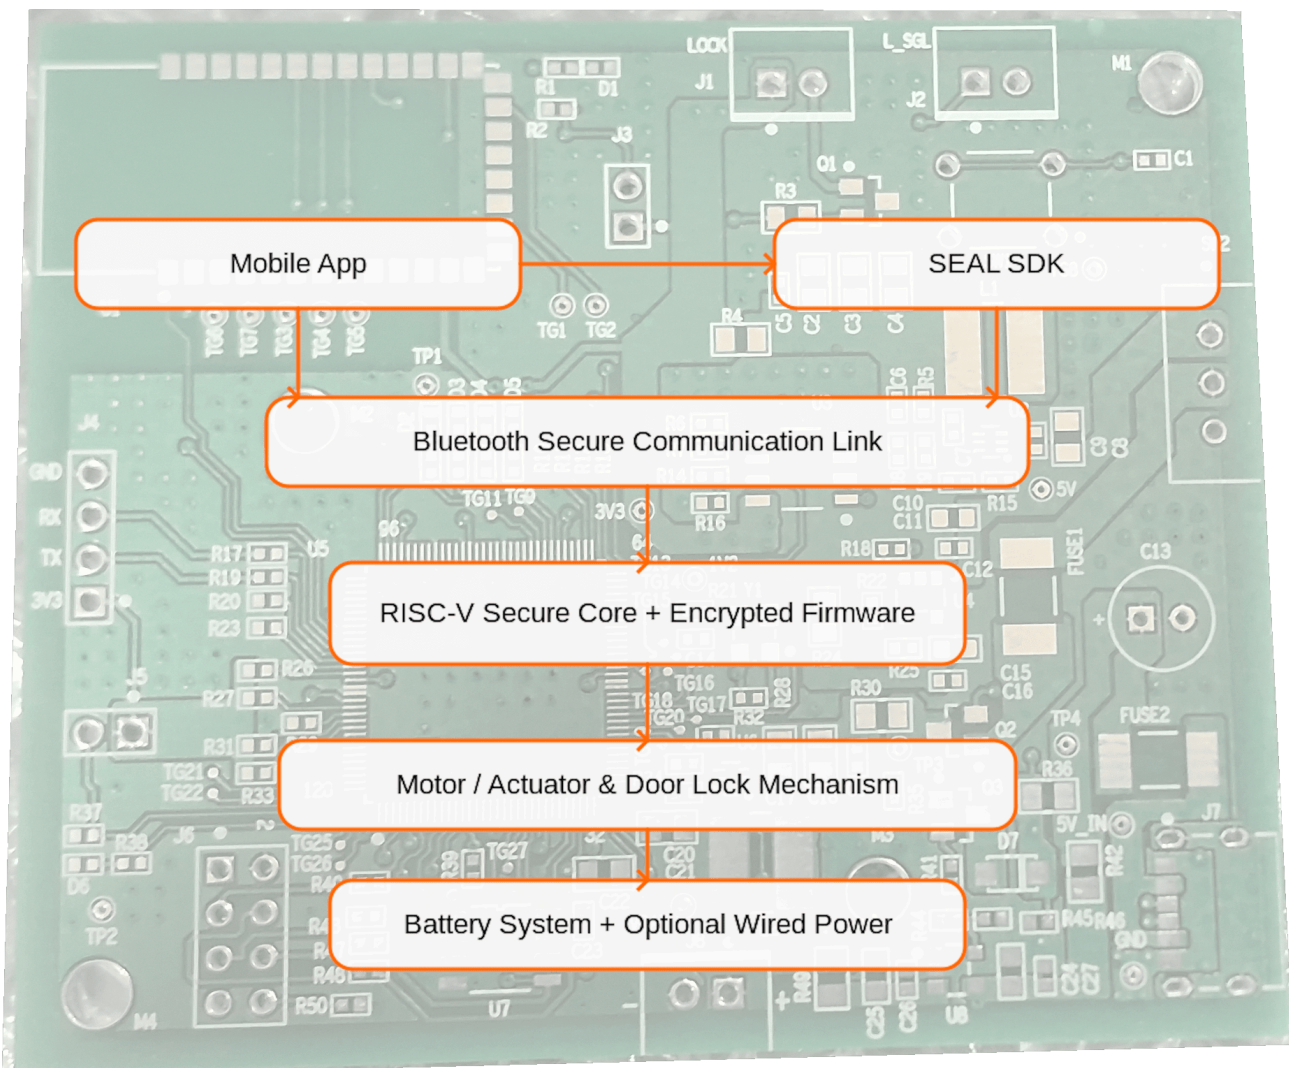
LOCK
L_SGL
J1
J2
M1
R1
D1
R2
J3
Q1
C1
R3
Mobile App
SEAL SDK
TG1
TG2
R4
C5
C2
C3
C4
TG6
TG7
TG3
TG4
TG5
TP1
J4
Bluetooth Secure Communication Link
GND
RX
TX
3V3
TG11
TG9
3V3
R16
C10
C11
R15
5V
R17
R19
R20
R23
U5
R18
C12
FUSE1
C13
RISC-V Secure Core + Encrypted Firmware
R26
R27
J5
TG16
TG18
TG17
TG20
R32
R28
R30
R25
C15
C16
TP4
FUSE2
Q2
R31
TG21
TG22
R33
Motor / Actuator & Door Lock Mechanism
R36
Q3
R37
R38
J6
D6
TG25
TG26
TG27
R39
C20
C21
5V_IN
D7
J7
R42
TP2
Battery System + Optional Wired Power
R45
R46
GND
R48
R50
U7
M4
R40
C25
C26
U8